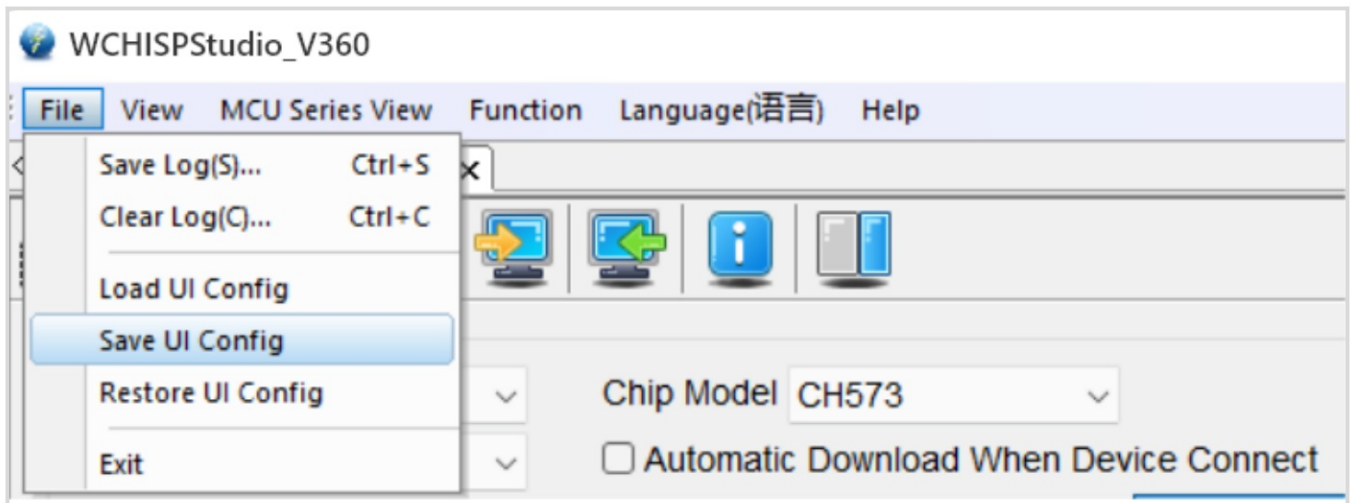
WCHISPStudio_V360

File View MCU Series View Function Language(语言) Help

Save Log(S)... Ctrl+S
Clear Log(C)... Ctrl+C
Load UI Config
Save UI Config
Restore UI Config
Exit

Chip Model CH573

Automatic Download When Device Connect